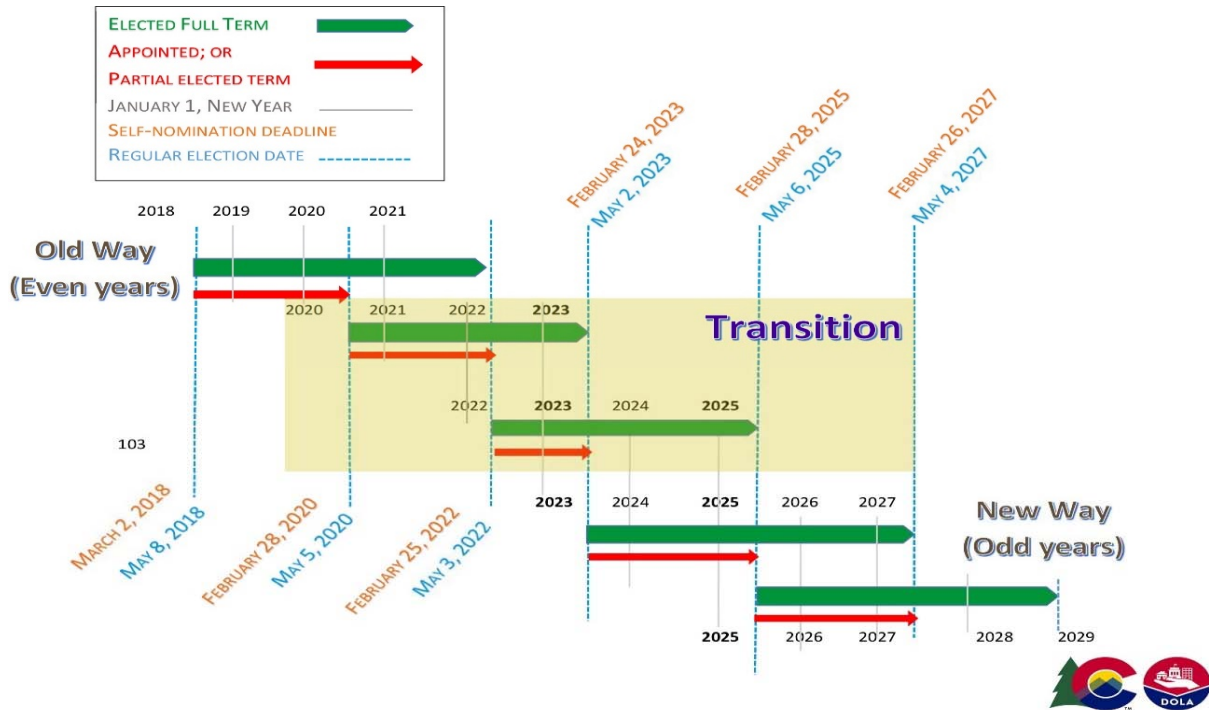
Elected Full Term
Appointed; or
Partial elected term
January 1, New Year
Self-nomination deadline
Regular election date

February 24, 2023
May 2, 2023
February 28, 2025
May 6, 2025
February 26, 2027
May 4, 2027

2018 2019 2020 2021

Old Way
(Even years)

2020 2021 2022 2023

Transition

2022 2023 2024 2025

103

2023 2024 2025 2026 2027

New Way
(Odd years)

March 2, 2018
May 8, 2018
February 28, 2020
May 5, 2020
February 25, 2022
May 3, 2022

2025 2026 2027 2028 2029

DOLA